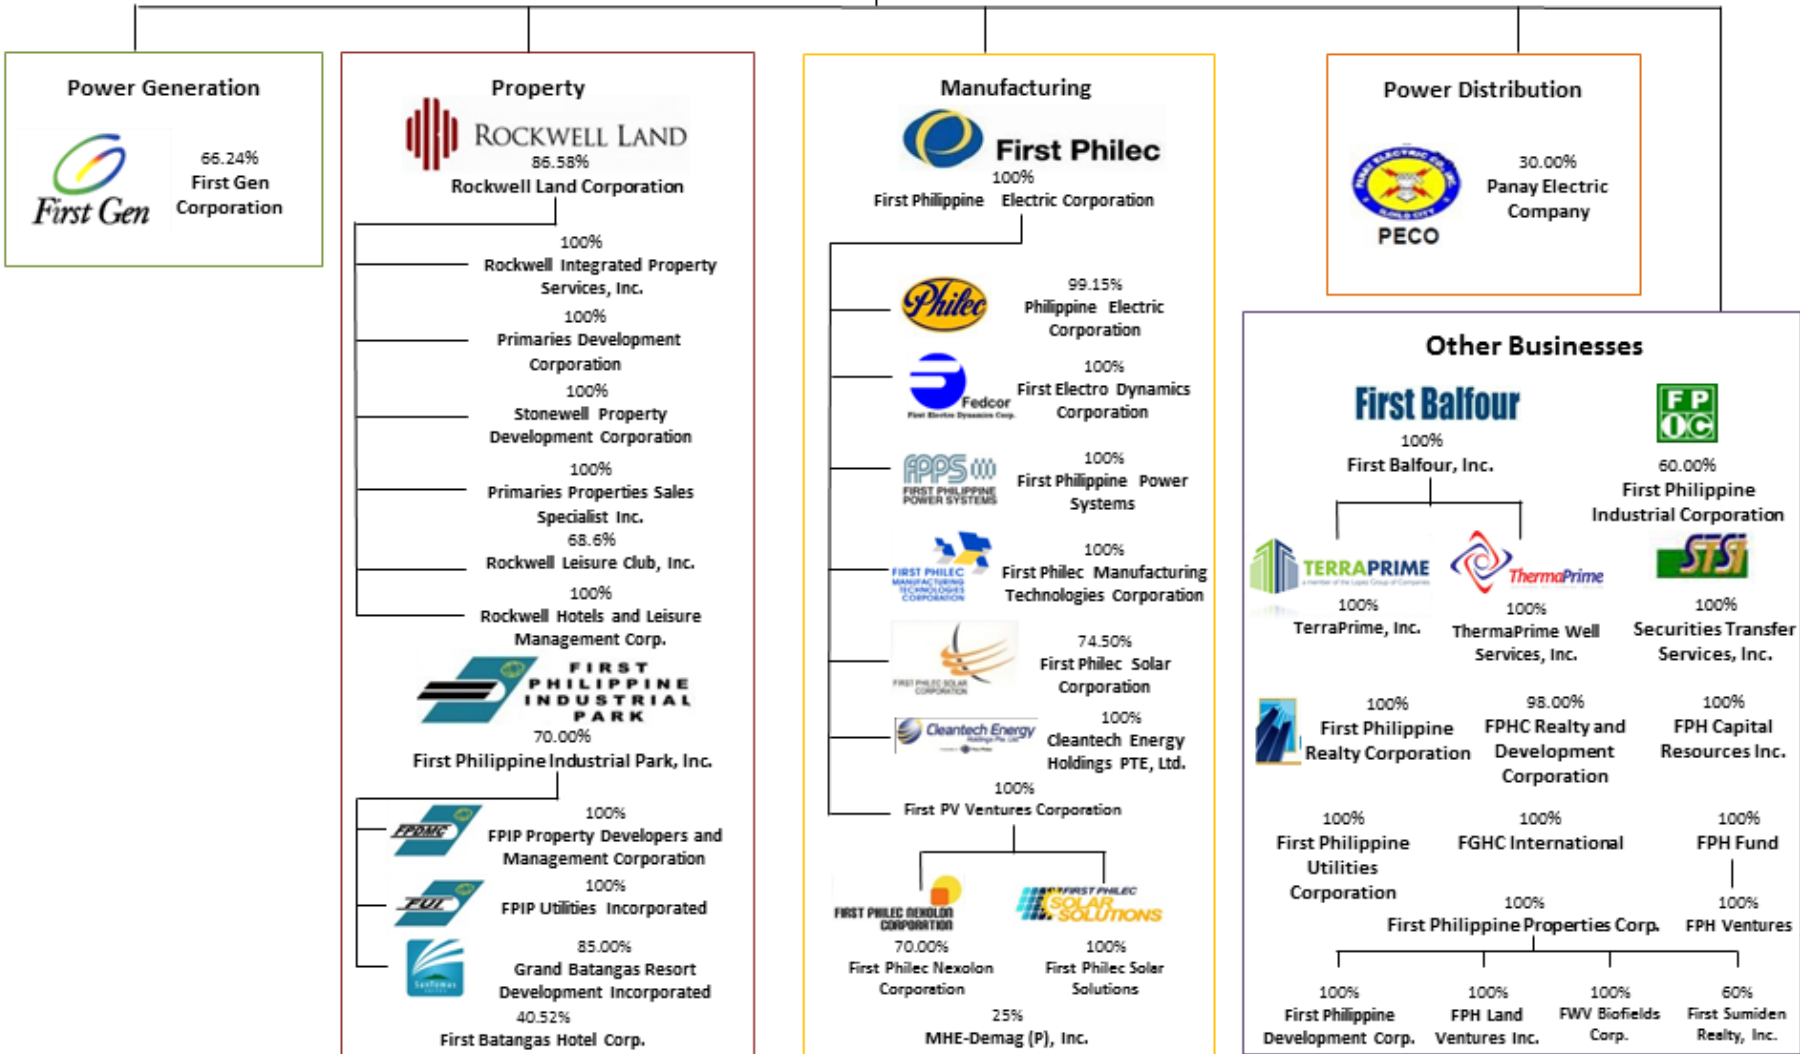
Power Generation

First Gen

66.24%
First Gen Corporation

Property

ROCKWELL LAND
86.58%
Rockwell Land Corporation

100%
Rockwell Integrated Property Services, Inc.

100%
Primaries Development Corporation

100%
Stonewell Property Development Corporation

100%
Primaries Properties Sales Specialist Inc.

68.6%
Rockwell Leisure Club, Inc.

100%
Rockwell Hotels and Leisure Management Corp.

FIRST PHILIPPINE INDUSTRIAL PARK
70.00%
First Philippine Industrial Park, Inc.

FPDMC
100%
FPIP Property Developers and Management Corporation

FUI
100%
FPIP Utilities Incorporated

85.00%
Grand Batangas Resort Development Incorporated

40.52%
First Batangas Hotel Corp.

Manufacturing

First Philec
100%
First Philippine Electric Corporation

Philec
99.15%
Philippine Electric Corporation

Fedcor
First Electro Dynamics Corp.
100%
First Electro Dynamics Corporation

FPPS
FIRST PHILIPPINE POWER SYSTEMS
100%
First Philippine Power Systems

FIRST PHILEC MANUFACTURING TECHNOLOGIES CORPORATION
100%
First Philec Manufacturing Technologies Corporation

FIRST PHILEC SOLAR CORPORATION
74.50%
First Philec Solar Corporation

Cleantech Energy
100%
Cleantech Energy Holdings PTE, Ltd.

100%
First PV Ventures Corporation

FIRST PHILEC NEXOLON CORPORATION
70.00%
First Philec Nexolon Corporation

FIRST PHILEC SOLAR SOLUTIONS
100%
First Philec Solar Solutions

25%
MHE-Demag (P), Inc.

Power Distribution

PECO
30.00%
Panay Electric Company

Other Businesses

First Balfour
100%
First Balfour, Inc.

FPIC
60.00%
First Philippine Industrial Corporation

TERRAPRIME
100%
TerraPrime, Inc.

ThermaPrime
100%
ThermaPrime Well Services, Inc.

STSI
100%
Securities Transfer Services, Inc.

100%
First Philippine Realty Corporation

98.00%
FPHC Realty and Development Corporation

100%
FPH Capital Resources Inc.

100%
First Philippine Utilities Corporation

100%
FGHC International

100%
FPH Fund

100%
First Philippine Properties Corp.

100%
FPH Ventures

100%
First Philippine Development Corp.

100%
FPH Land Ventures Inc.

100%
FWV Biofields Corp.

60%
First Sumiden Realty, Inc.